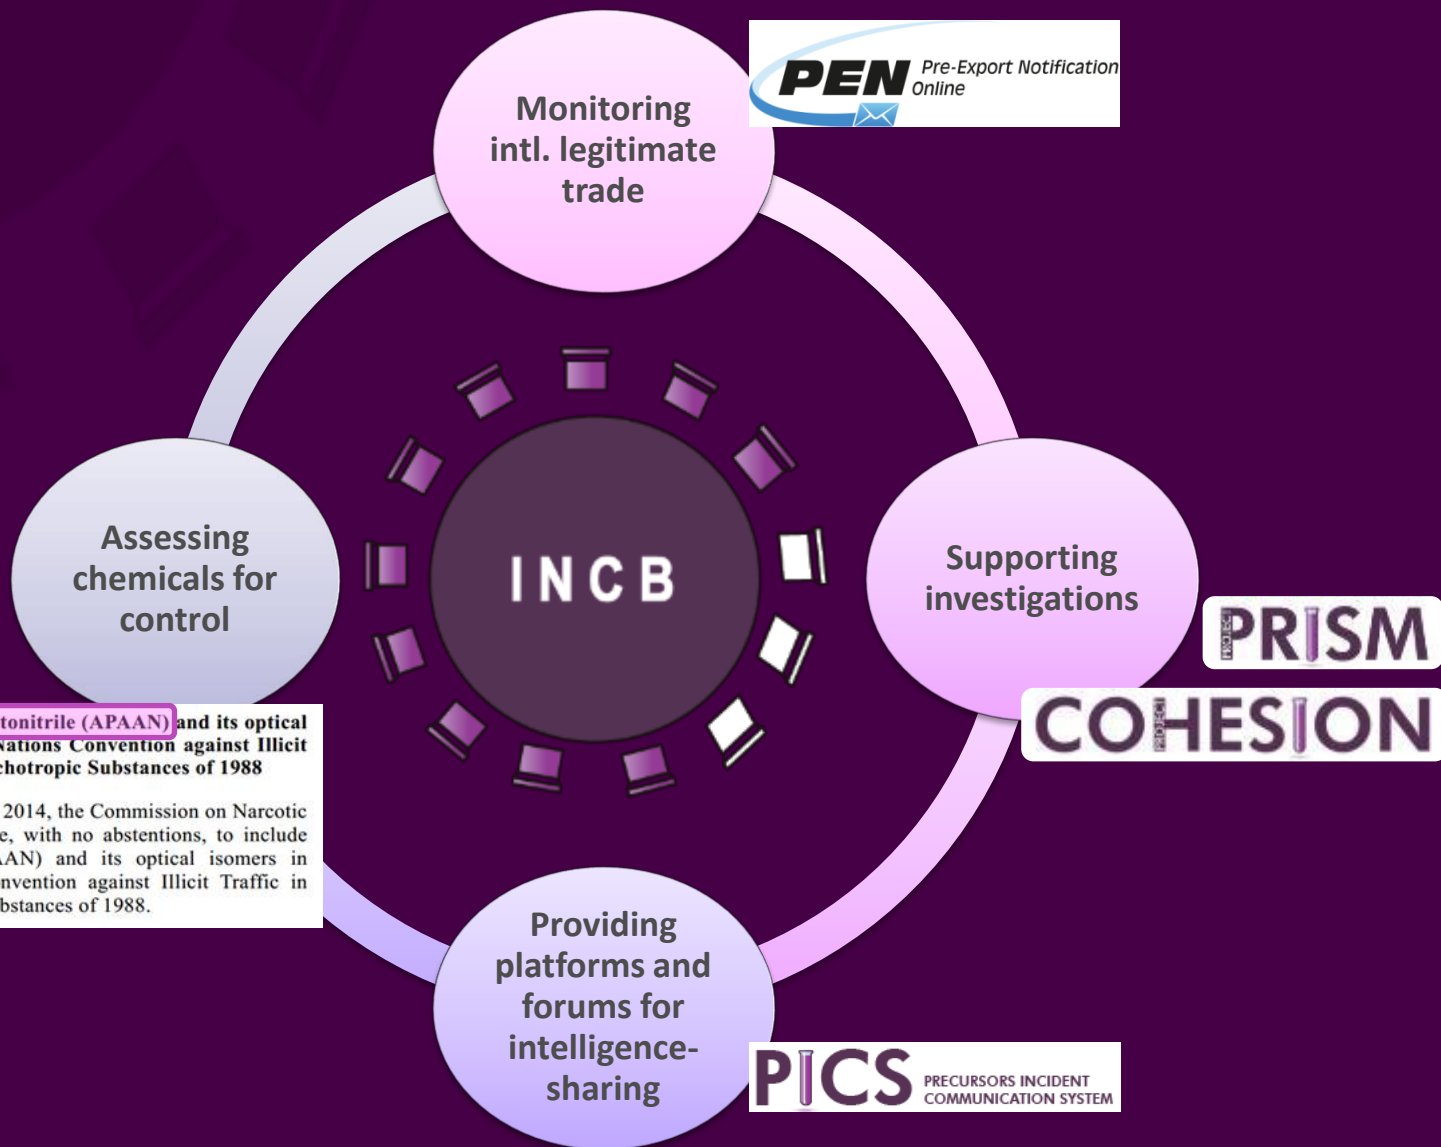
Monitoring intl. legitimate trade

PEN Pre-Export Notification Online

INCB

Assessing chemicals for control

tonitrile (APAAN) and its optical
Nations Convention against Illicit
chotropic Substances of 1988

2014, the Commission on Narcotic
e, with no abstentions, to include
AN) and its optical isomers in
nvention against Illicit Traffic in
bstances of 1988.

Supporting investigations

PROJECT PRISM

PROJECT COHESION

Providing platforms and forums for intelligence-sharing

PICS PRECURSORS INCIDENT COMMUNICATION SYSTEM